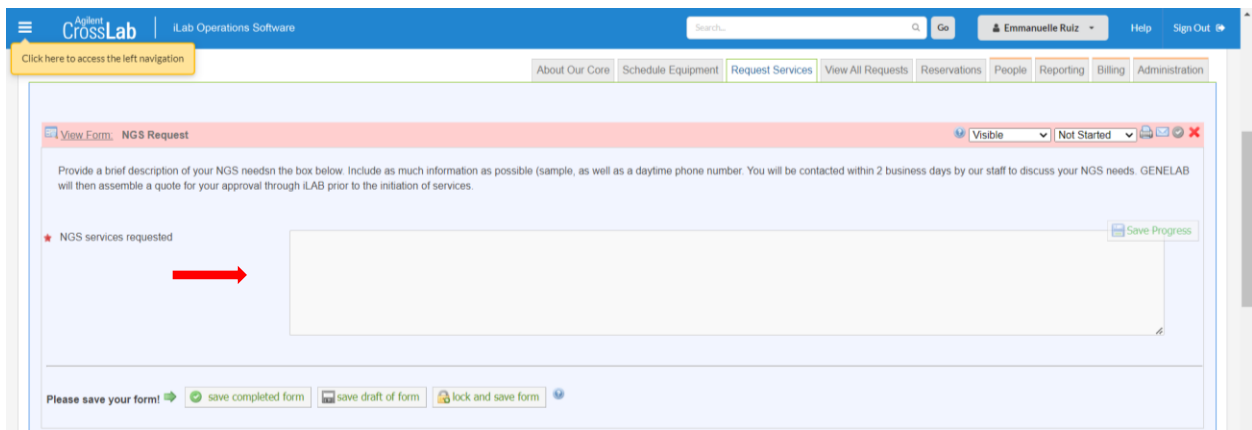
Agilent CrossLab | iLab Operations Software

Search... Go

Emmanuelle Ruiz

Help Sign Out

Click here to access the left navigation

About Our Core | Schedule Equipment | Request Services | View All Requests | Reservations | People | Reporting | Billing | Administration

View Form: NGS Request

Visible Not Started

Provide a brief description of your NGS needsn the box below. Include as much information as possible (sample, as well as a daytime phone number. You will be contacted within 2 business days by our staff to discuss your NGS needs. GENELAB will then assemble a quote for your approval through iLAB prior to the initiation of services.

* NGS services requested

Save Progress

Please save your form! save completed form | save draft of form | lock and save form